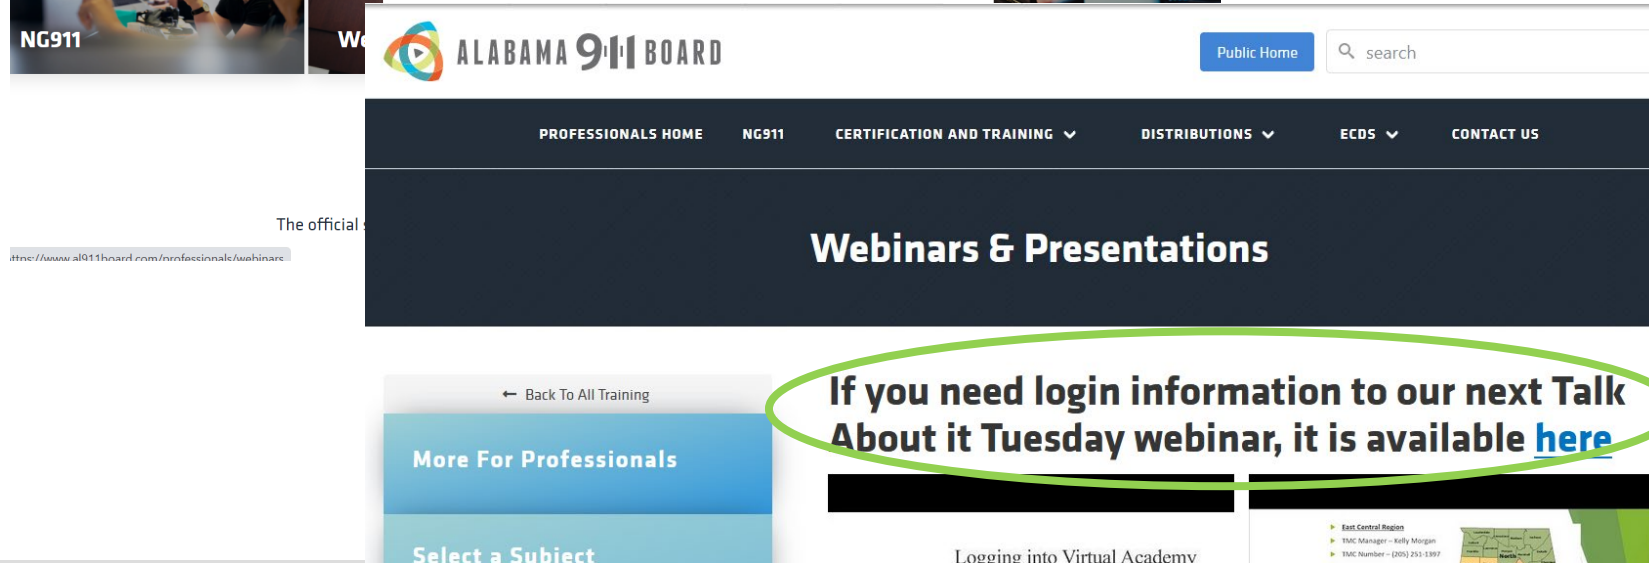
NG911

We

The official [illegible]

ttps://www.al911board.com/professionals/webinars

ALABAMA 911 BOARD

Public Home

search

PROFESSIONALS HOME NG911 CERTIFICATION AND TRAINING DISTRIBUTIONS ECDS CONTACT US

Webinars & Presentations

← Back To All Training

More For Professionals

Select a Subject

If you need login information to our next Talk About it Tuesday webinar, it is available here

Logging into Virtual Academy

East Central Region
TMC Manager – Kelly Morgan
TMC Number – (205) 251-1397